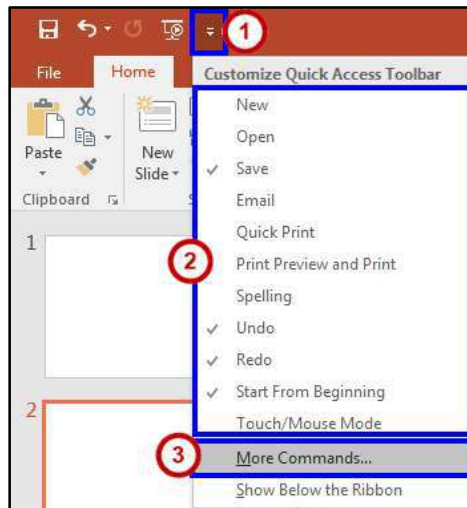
1

File Home

Customize Quick Access Toolbar

Paste

New Slide

Clipboard

1

2

New
Open
Save
Email
Quick Print
Print Preview and Print
Spelling
Undo
Redo
Start From Beginning
Touch/Mouse Mode

2

3

More Commands...
Show Below the Ribbon